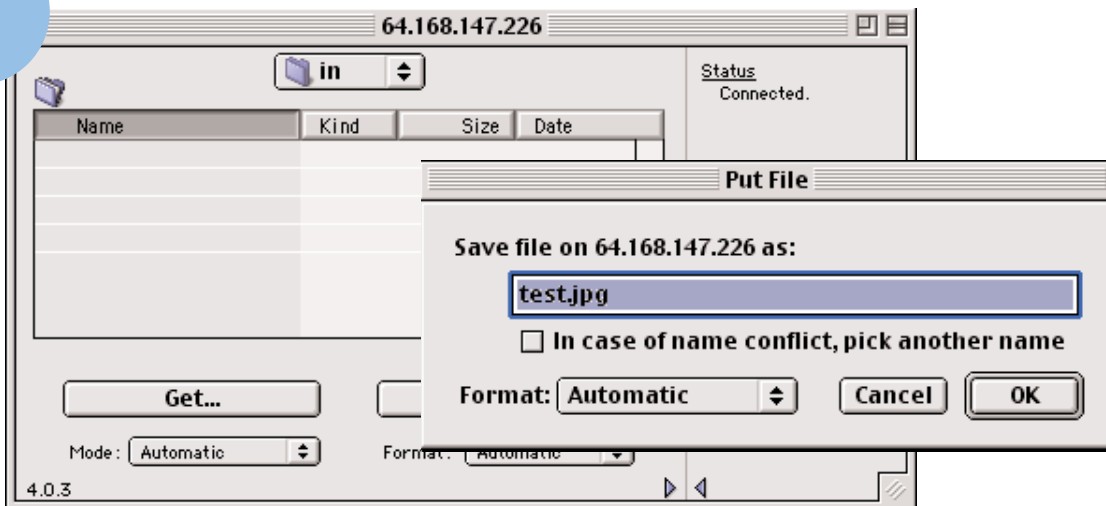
64.168.147.226

in

Status
Connected.

| Name | Kind | Size | Date |
|---|---|---|---|

Put File

Save file on 64.168.147.226 as:

test.jpg

In case of name conflict, pick another name

Format: Automatic

Cancel

OK

Get...

Mode: Automatic

Format: Automatic

4.0.3